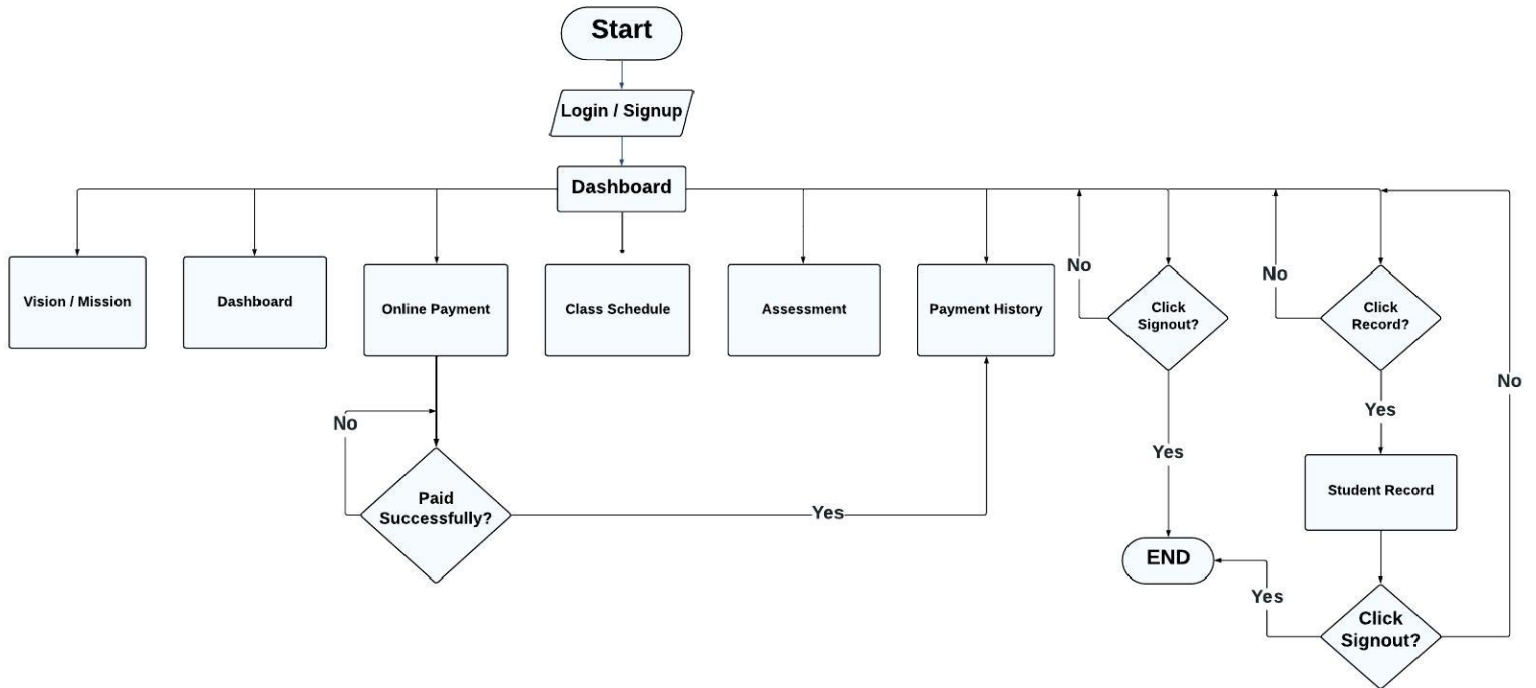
Start

Login / Signup

Dashboard

Vision / Mission

Dashboard

Online Payment

Class Schedule

Assessment

Payment History

No

Click Signout?

No

Click Record?

No

Yes

Yes

Student Record

No

Paid Successfully?

Yes

END

Yes

Click Signout?